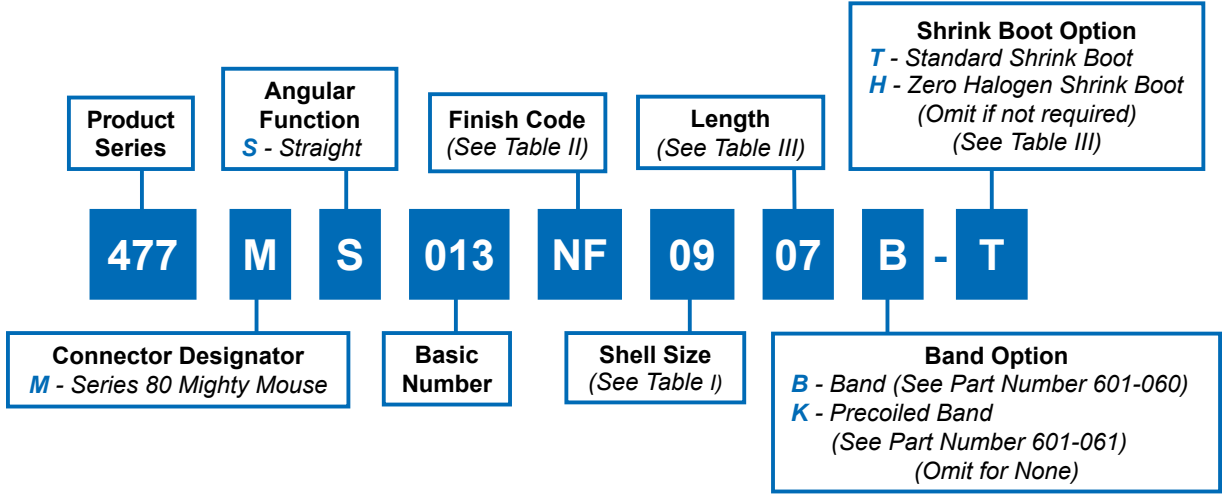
Shrink Boot Option
T - Standard Shrink Boot
H - Zero Halogen Shrink Boot
(Omit if not required)
(See Table III)

Product Series

Angular Function
S - Straight

Finish Code
(See Table II)

Length
(See Table III)

477 M S 013 NF 09 07 B - T

Connector Designator
M - Series 80 Mighty Mouse

Basic Number

Shell Size
(See Table I)

Band Option
B - Band (See Part Number 601-060)
K - Precoiled Band
(See Part Number 601-061)
(Omit for None)